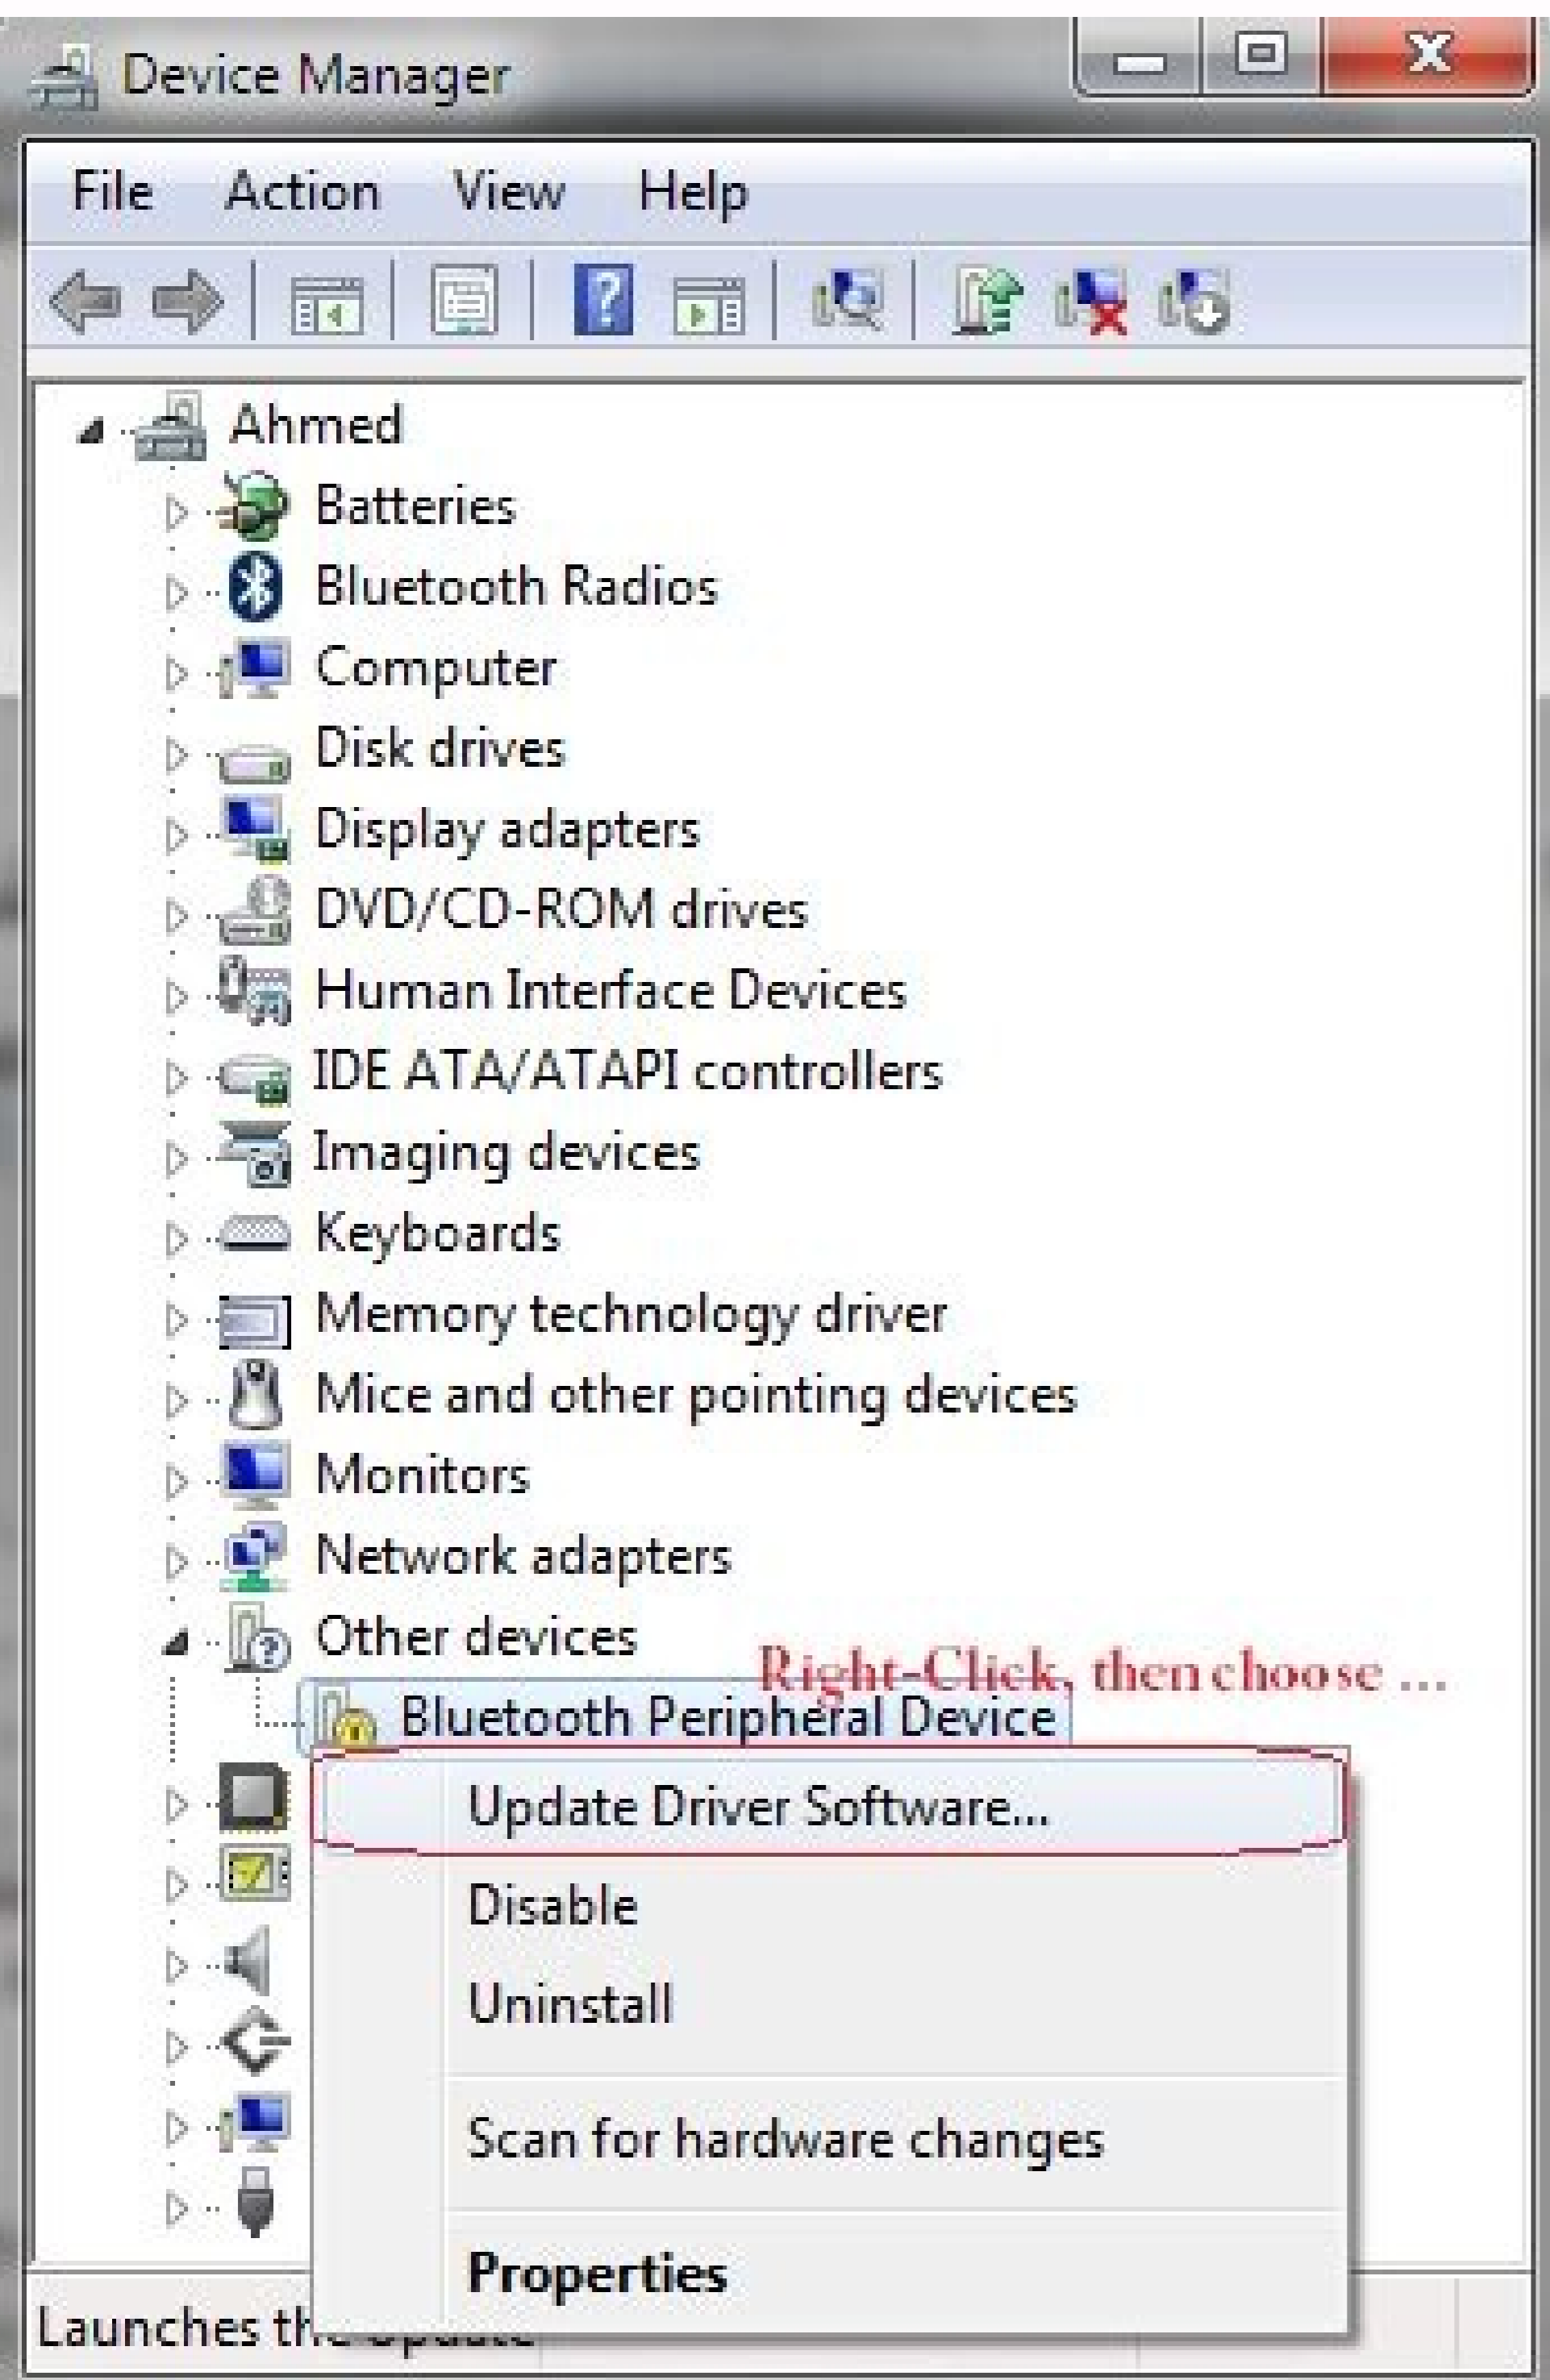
Device Manager

File Action View Help

Ahmed
Batteries
Bluetooth Radios
Computer
Disk drives
Display adapters
DVD/CD-ROM drives
Human Interface Devices
IDE ATA/ATAPI controllers
Imaging devices
Keyboards
Memory technology driver
Mice and other pointing devices
Monitors
Network adapters
Other devices
Bluetooth Peripheral Device

Right-Click, then choose ...

Update Driver Software...
Disable
Uninstall
Scan for hardware changes
Properties

Launches th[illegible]